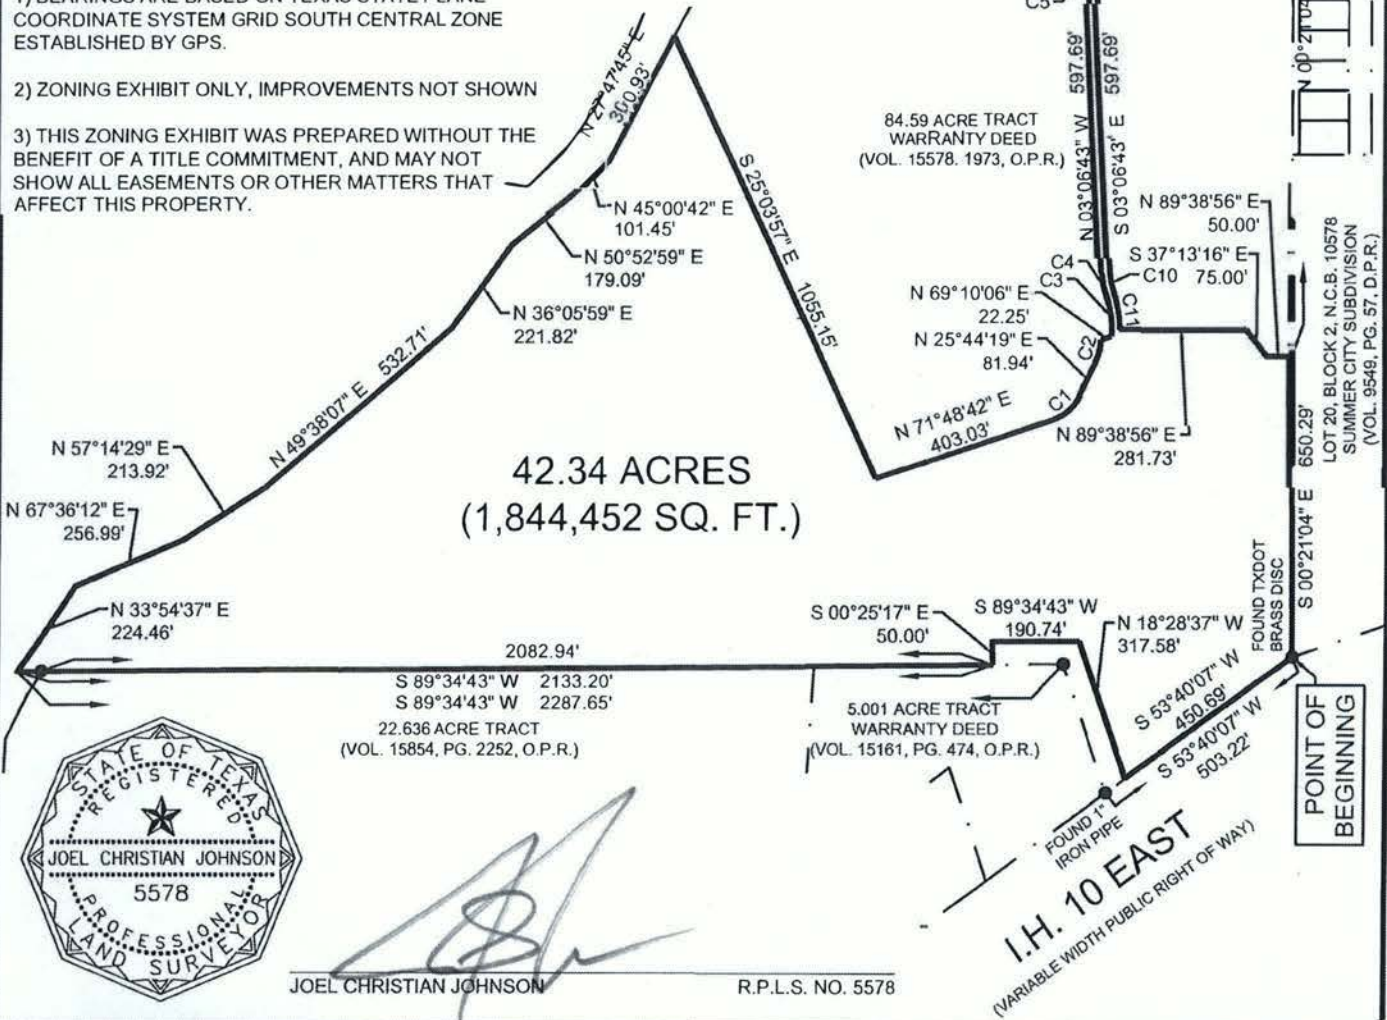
1) BEARINGS ARE BASED ON TEXAS STATE PLANE COORDINATE SYSTEM GRID SOUTH CENTRAL ZONE ESTABLISHED BY GPS.

2) ZONING EXHIBIT ONLY, IMPROVEMENTS NOT SHOWN

3) THIS ZONING EXHIBIT WAS PREPARED WITHOUT THE BENEFIT OF A TITLE COMMITMENT, AND MAY NOT SHOW ALL EASEMENTS OR OTHER MATTERS THAT AFFECT THIS PROPERTY.

N 27°47'45" E
300.93'

N 45°00'42" E
101.45'

N 50°52'59" E
179.09'

N 36°05'59" E
221.82'

N 49°38'07" E 532.71'

N 57°14'29" E
213.92'

N 67°36'12" E
256.99'

N 33°54'37" E
224.46'

S 25°03'57" E 1055.15'

C5

597.69'
597.69'

84.59 ACRE TRACT
WARRANTY DEED
(VOL. 15578. 1973, O.P.R.)

N 03°06'43" W
S 03°06'43" E

N 0°21'04"

N 89°38'56" E
50.00'

S 37°13'16" E
C10 75.00'

C4
C3

N 69°10'06" E
22.25'

C11

N 25°44'19" E
81.94'

C2

C1

N 71°48'42" E
403.03'

N 89°38'56" E
281.73'

LOT 20, BLOCK 2, N.C.B. 10578
SUMMER CITY SUBDIVISION
(VOL. 9549, PG. 57, D.P.R.)

650.29'

S 00°21'04" E

42.34 ACRES
(1,844,452 SQ. FT.)

FOUND TXDOT BRASS DISC

S 00°25'17" E
50.00'

S 89°34'43" W
190.74'

N 18°28'37" W
317.58'

2082.94'
S 89°34'43" W 2133.20'
S 89°34'43" W 2287.65'

22.636 ACRE TRACT
(VOL. 15854, PG. 2252, O.P.R.)

5.001 ACRE TRACT
WARRANTY DEED
(VOL. 15161, PG. 474, O.P.R.)

S 53°40'07" W
450.69'
S 53°40'07" W
503.22'

POINT OF BEGINNING

FOUND 1" IRON PIPE

I.H. 10 EAST
(VARIABLE WIDTH PUBLIC RIGHT OF WAY)

STATE OF TEXAS
REGISTERED
JOEL CHRISTIAN JOHNSON
5578
PROFESSIONAL
LAND SURVEYOR

JOEL CHRISTIAN JOHNSON
R.P.L.S. NO. 5578